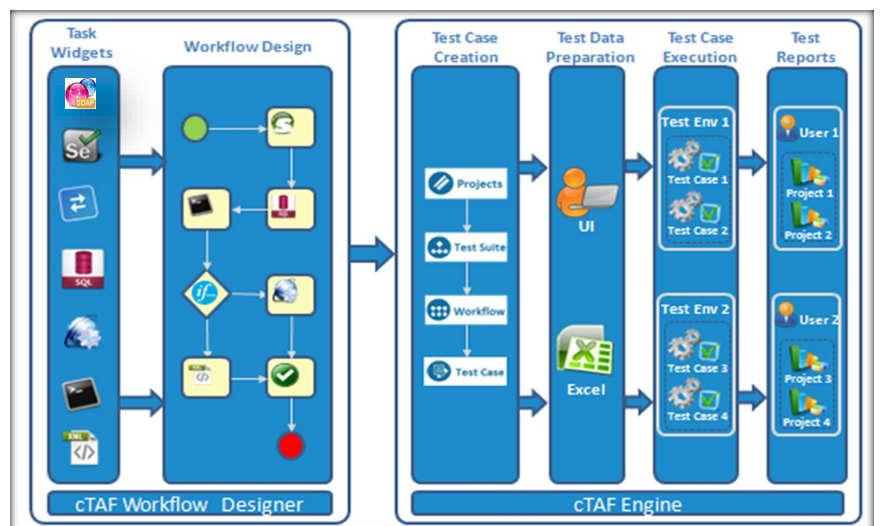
Task Widgets

SOAP

Se

SQL

XML

Workflow Design

SQL

if

cTAF Workflow Designer

Test Case Creation

Projects

Test Suite

Workflow

Test Case

Test Data Preparation

UI

Excel

Test Case Execution

Test Env 1

Test Case 1

Test Case 2

Test Env 2

Test Case 3

Test Case 4

Test Reports

User 1

Project 1

Project 2

User 2

Project 3

Project 4

cTAF Engine